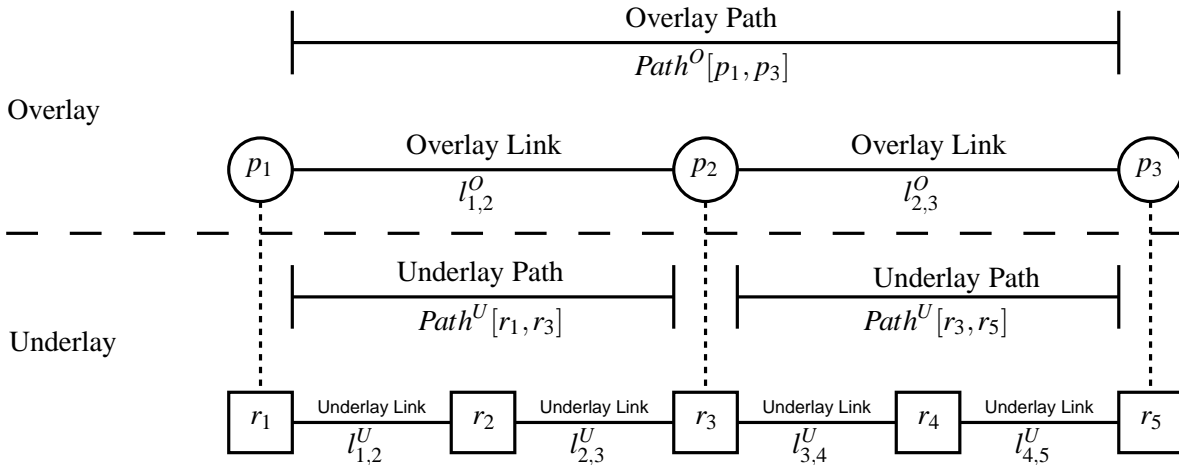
Overlay Path
$Path^{O}[p_1, p_3]$

Overlay

$p_1$ Overlay Link $l^{O}_{1,2}$ $p_2$ Overlay Link $l^{O}_{2,3}$ $p_3$

Underlay Path
$Path^{U}[r_1, r_3]$

Underlay Path
$Path^{U}[r_3, r_5]$

Underlay

$r_1$ Underlay Link $l^{U}_{1,2}$ $r_2$ Underlay Link $l^{U}_{2,3}$ $r_3$ Underlay Link $l^{U}_{3,4}$ $r_4$ Underlay Link $l^{U}_{4,5}$ $r_5$